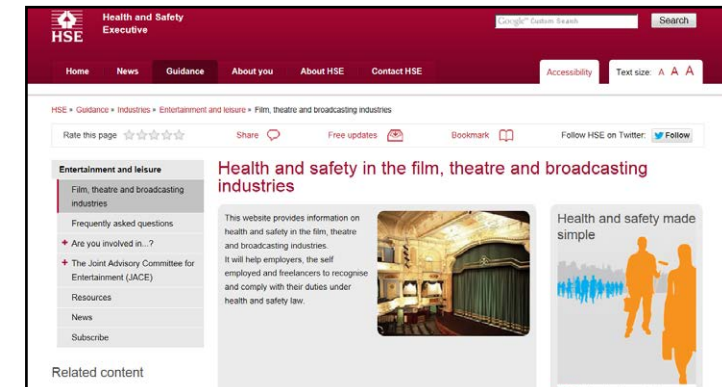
HSE Health and Safety Executive

Google™ Custom Search Search

Home News Guidance About you About HSE Contact HSE

Accessibility Text size: A A A

HSE » Guidance » Industries » Entertainment and leisure » Film, theatre and broadcasting industries

Rate this page Share Free updates Bookmark Follow HSE on Twitter: Follow

Entertainment and leisure

Film, theatre and broadcasting industries

Frequently asked questions

+ Are you involved in...?

+ The Joint Advisory Committee for Entertainment (JACE)

Resources

News

Subscribe

Related content

Health and safety in the film, theatre and broadcasting industries

This website provides information on health and safety in the film, theatre and broadcasting industries.
It will help employers, the self employed and freelancers to recognise and comply with their duties under health and safety law.

Health and safety made simple